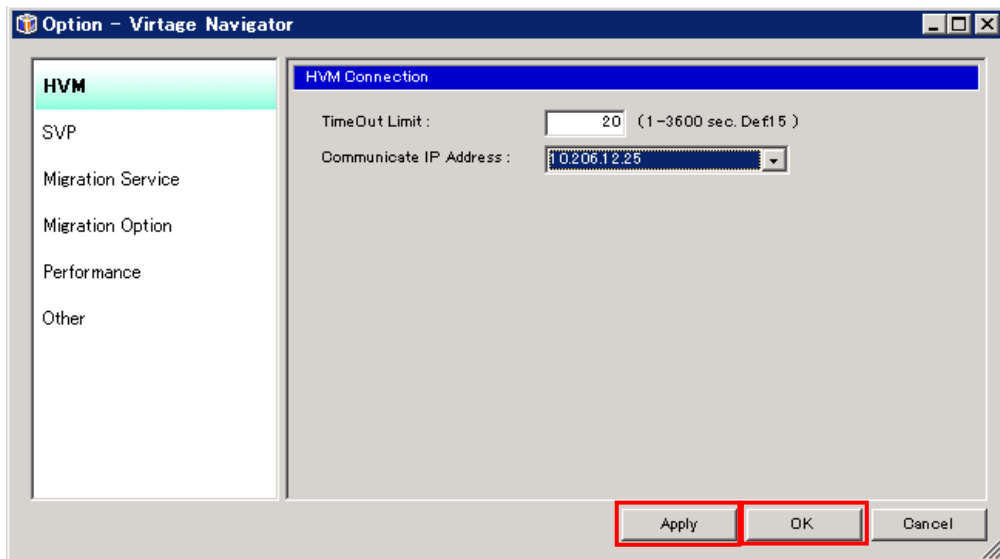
Option - Virtage Navigator

HVM
SVP
Migration Service
Migration Option
Performance
Other

HVM Connection

TimeOut Limit : 20 (1-3600 sec. Def.15)

Communicate IP Address : 10.206.12.25

Apply
OK
Cancel